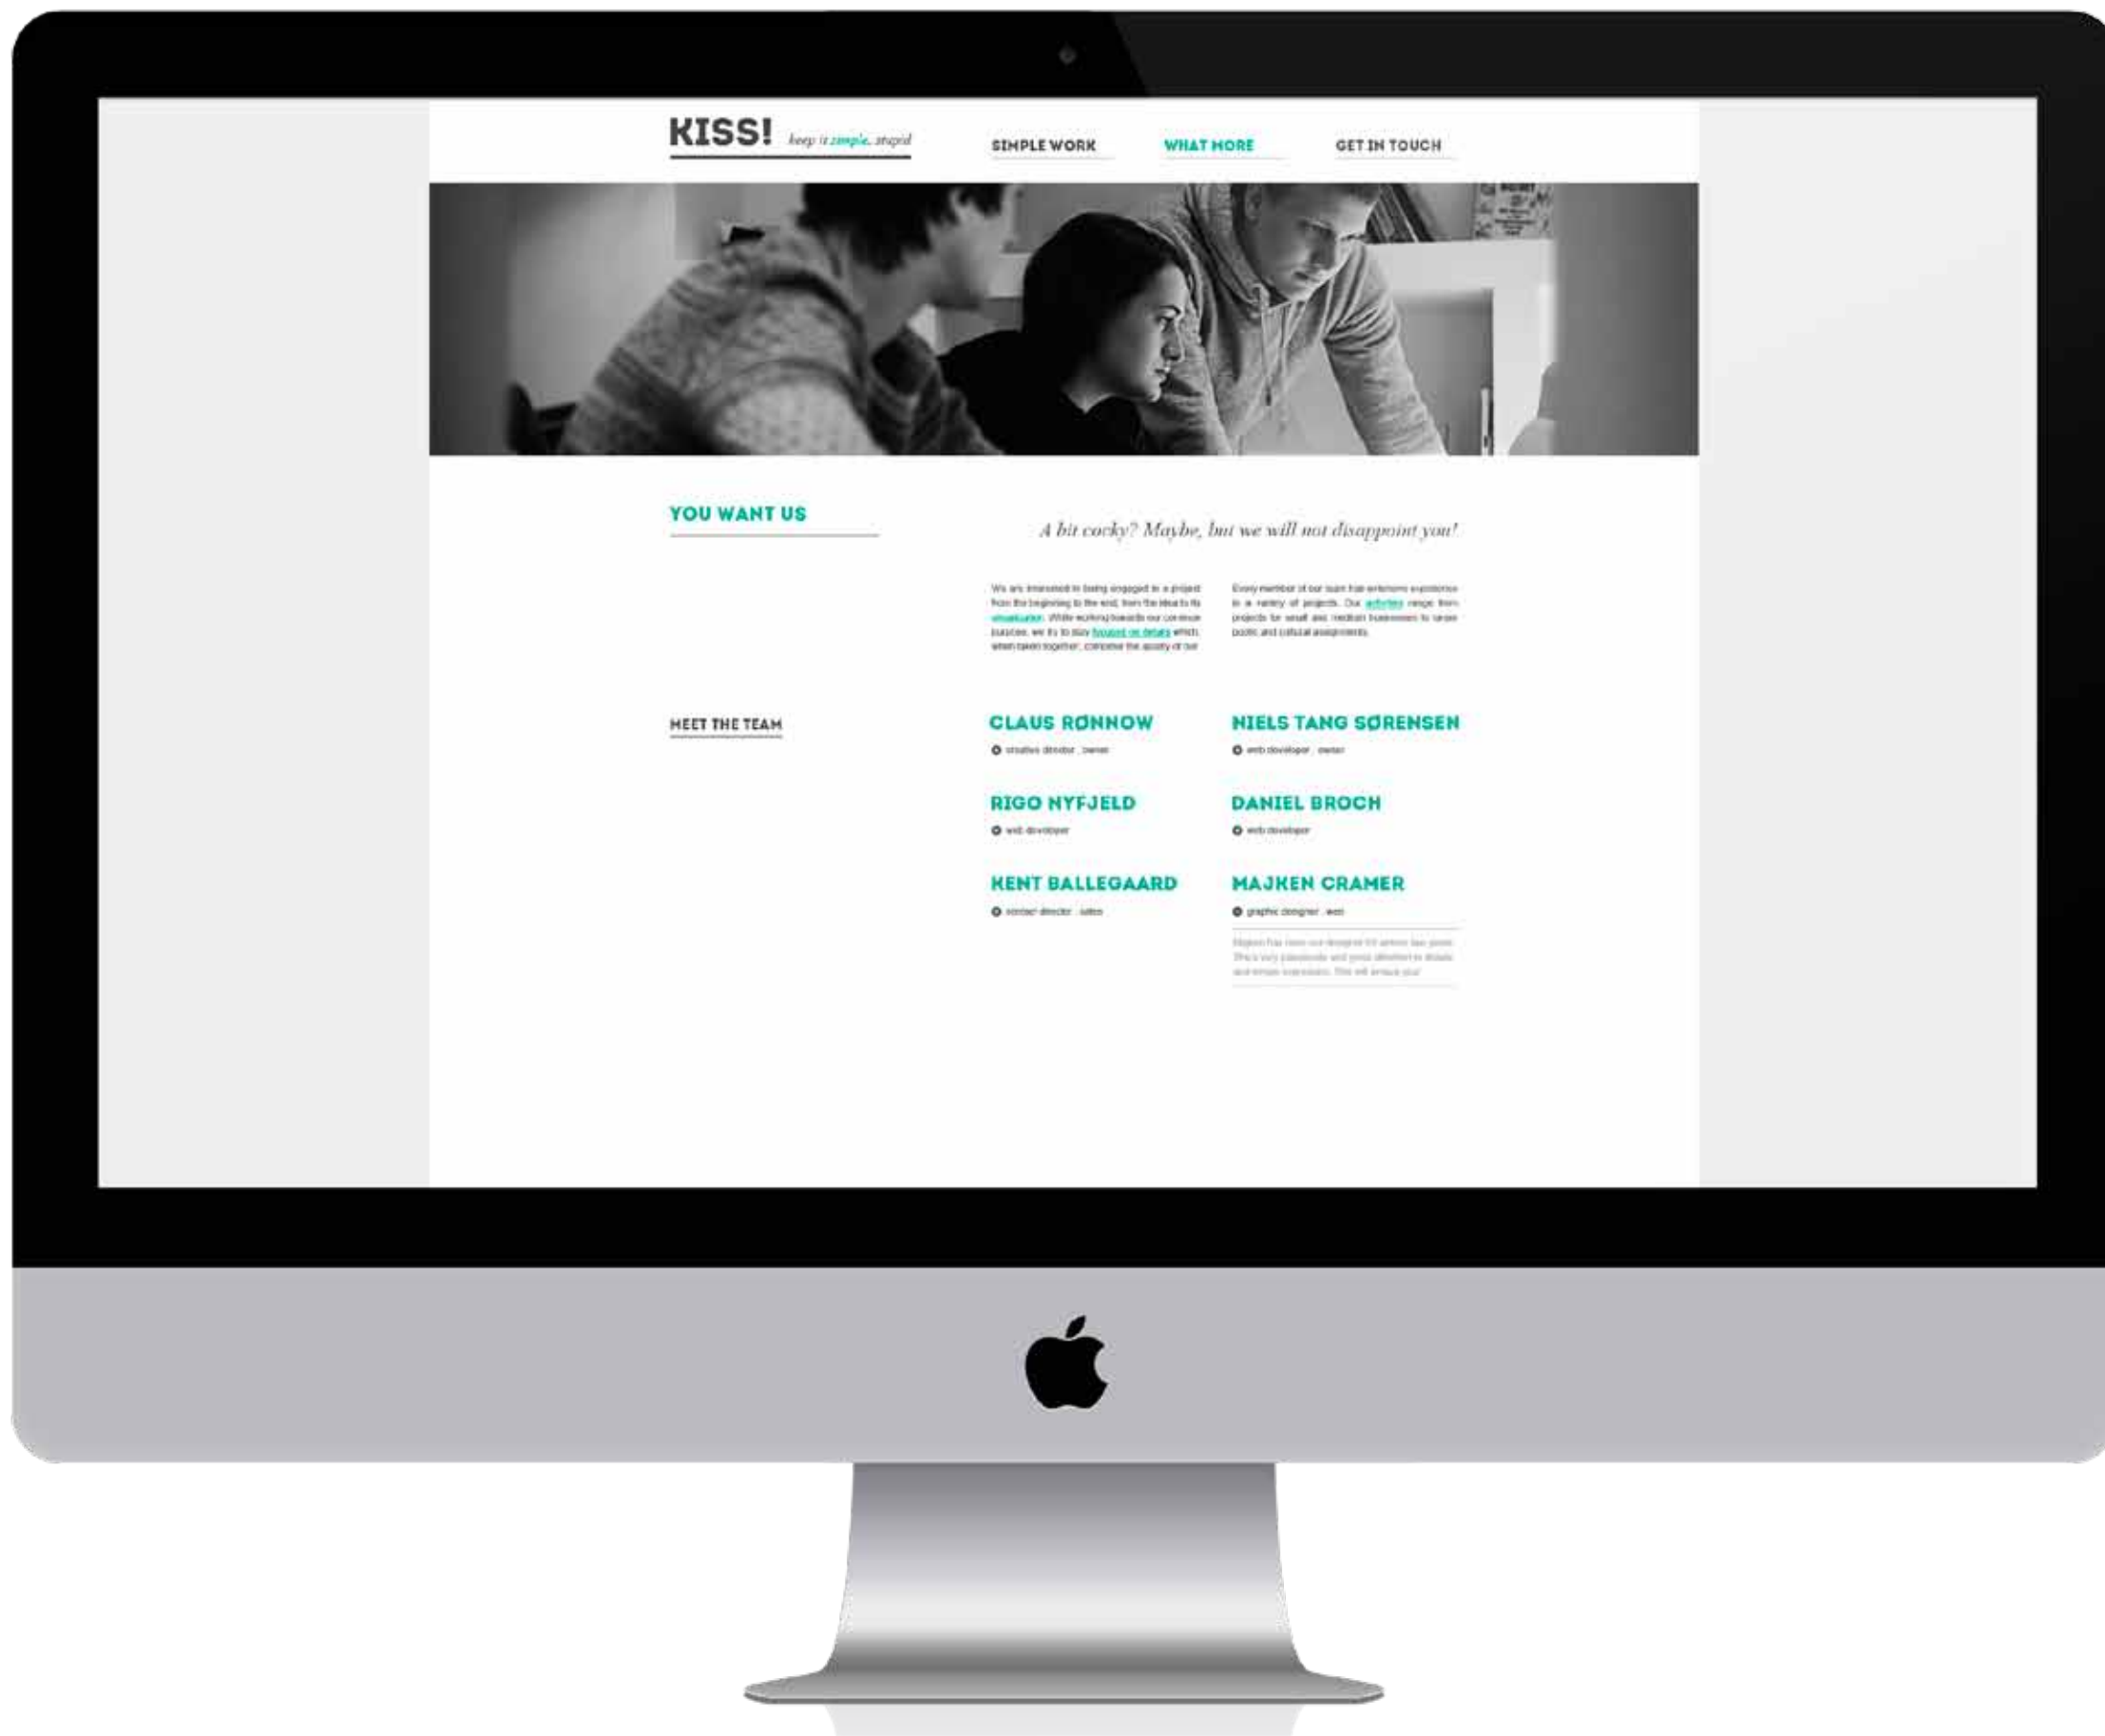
KISS! keep it simple, stupid

SIMPLE WORK

WHAT MORE

GET IN TOUCH

YOU WANT US

A bit cocky? Maybe, but we will not disappoint you!

We are interested in being engaged in a project from the beginning to the end, from the idea to its visualization. While working towards our common purpose, we try to stay focused on details which, when taken together, comprise the quality of our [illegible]

Every member of our team has extensive experience in a variety of projects. Our activities range from projects for small and medium businesses to larger public and cultural assignments.

MEET THE TEAM

CLAUS RØNNOW

creative director . owner

NIELS TANG SØRENSEN

web developer . owner

RIGO NYFJELD

web developer

DANIEL BROCH

web developer

KENT BALLEGAARD

contact director . sales

MAJKEN CRAMER

graphic designer . web

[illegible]